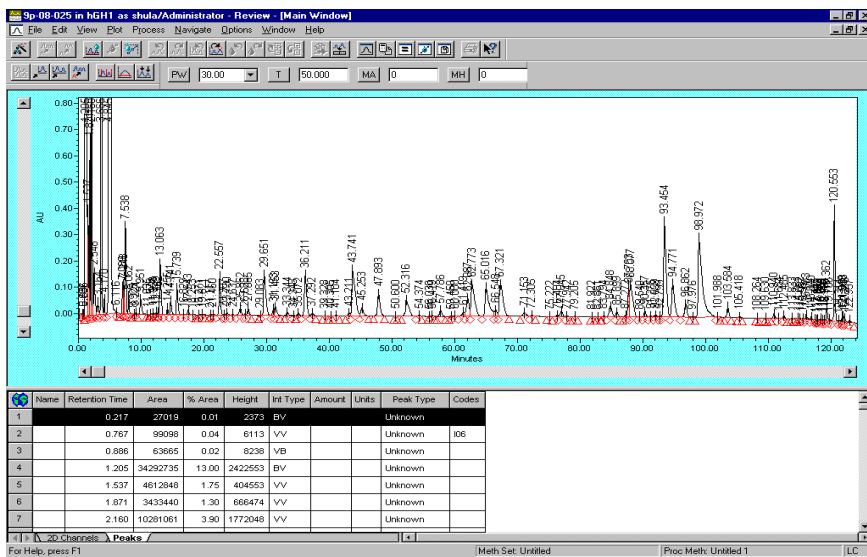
9p-08-025 in hGH1 as shula/Administrator - Review - [Main Window]

File Edit View Plot Process Navigate Options Window Help

PW 30.00 T 50.000 MA 0 MH 0

AU

0.80
0.70
0.60
0.50
0.40
0.30
0.20
0.10
0.00

7.538
13.063
22.557
29.651
36.211
43.741
47.893
52.316
65.016
67.321
93.454
98.972
120.553
94.771
101.988
103.584
105.418
71.163
72.305
50.600
45.253
43.211
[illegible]

0.00 10.00 20.00 30.00 40.00 50.00 60.00 70.00 80.00 90.00 100.00 110.00 120.00
Minutes

| | Name | Retention Time | Area | % Area | Height | Int Type | Amount | Units | Peak Type | Codes |
|---|---|---|---|---|---|---|---|---|---|---|
| 1 | | 0.217 | 27019 | 0.01 | 2373 | BV | | | Unknown | |
| 2 | | 0.767 | 99098 | 0.04 | 6113 | VV | | | Unknown | I06 |
| 3 | | 0.886 | 63665 | 0.02 | 8238 | VB | | | Unknown | |
| 4 | | 1.205 | 34292735 | 13.00 | 2422553 | BV | | | Unknown | |
| 5 | | 1.537 | 4612848 | 1.75 | 404553 | VV | | | Unknown | |
| 6 | | 1.871 | 3433440 | 1.30 | 666474 | VV | | | Unknown | |
| 7 | | 2.160 | 10281061 | 3.90 | 1772048 | VV | | | Unknown | |

2D Channels Peaks

For Help, press F1 Meth Set: Untitled Proc Meth: Untitled 1 LC